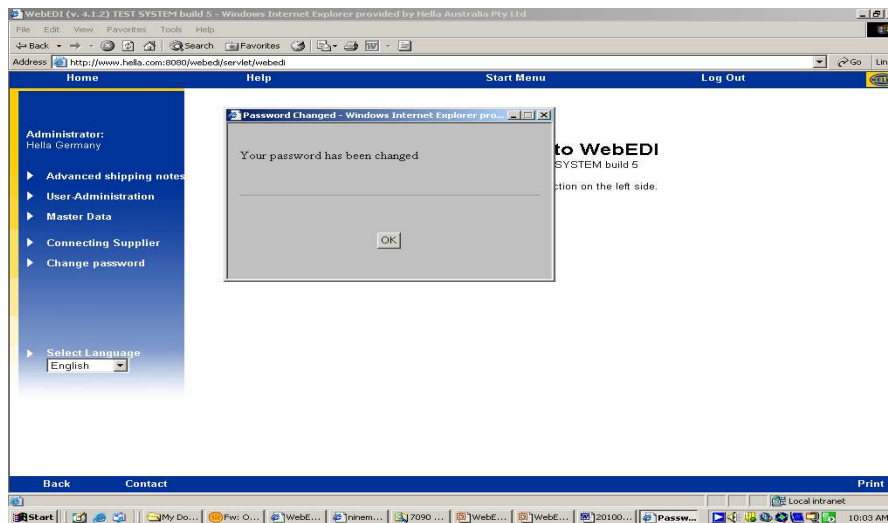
WebEDI (v. 4.1.2) TEST SYSTEM build 5 - Windows Internet Explorer provided by Hella Australia Pty Ltd

File Edit View Favorites Tools Help

Back Search Favorites

Address http://www.hella.com:8080/webedi/servlet/webedi

Go Lin

Home Help Start Menu Log Out

Administrator:
Hella Germany

Advanced shipping notes

User-Administration

Master Data

Connecting Supplier

Change password

Select Language
English

to WebEDI
SYSTEM build 5
ction on the left side.

Password Changed - Windows Internet Explorer pro...

Your password has been changed

OK

Back Contact Print

Local intranet

Start My Do... Fw: O... WebE... ninem... 7090 ... WebE... WebE... 20100... Passw... 10:03 AM